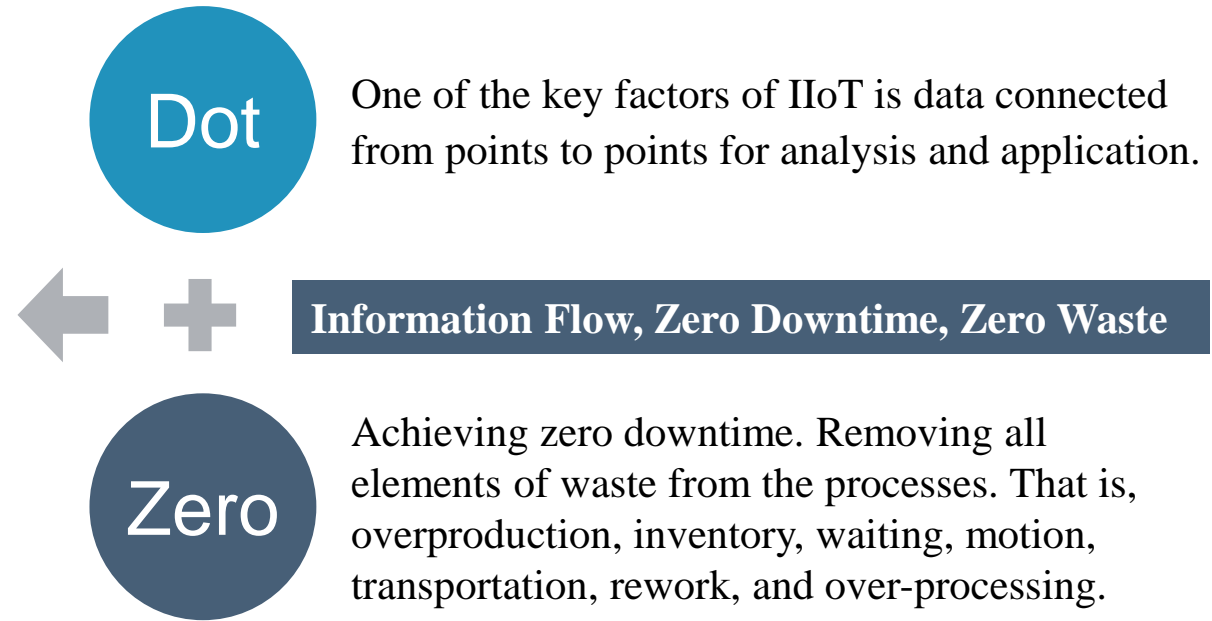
Dot

One of the key factors of IIoT is data connected from points to points for analysis and application.

Information Flow, Zero Downtime, Zero Waste

Zero

Achieving zero downtime. Removing all elements of waste from the processes. That is, overproduction, inventory, waiting, motion, transportation, rework, and over-processing.